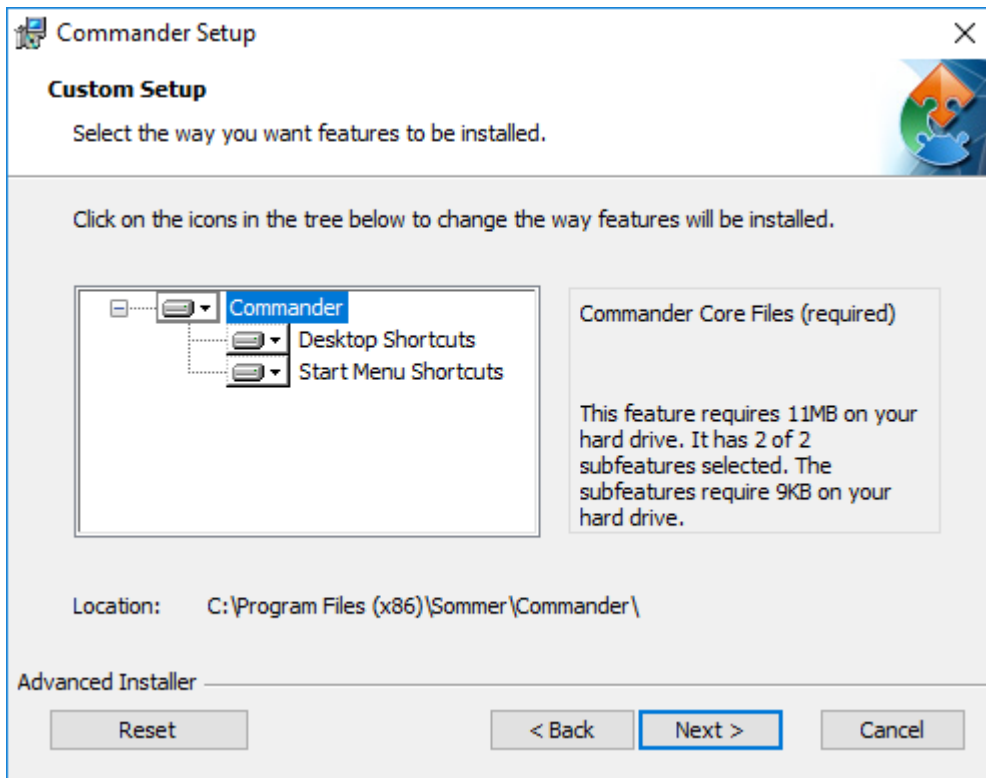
Commander Setup

Custom Setup

Select the way you want features to be installed.

Click on the icons in the tree below to change the way features will be installed.

Commander
Desktop Shortcuts
Start Menu Shortcuts

Commander Core Files (required)

This feature requires 11MB on your hard drive. It has 2 of 2 subfeatures selected. The subfeatures require 9KB on your hard drive.

Location: C:\Program Files (x86)\Sommer\Commander\

Advanced Installer

Reset

< Back

Next >

Cancel